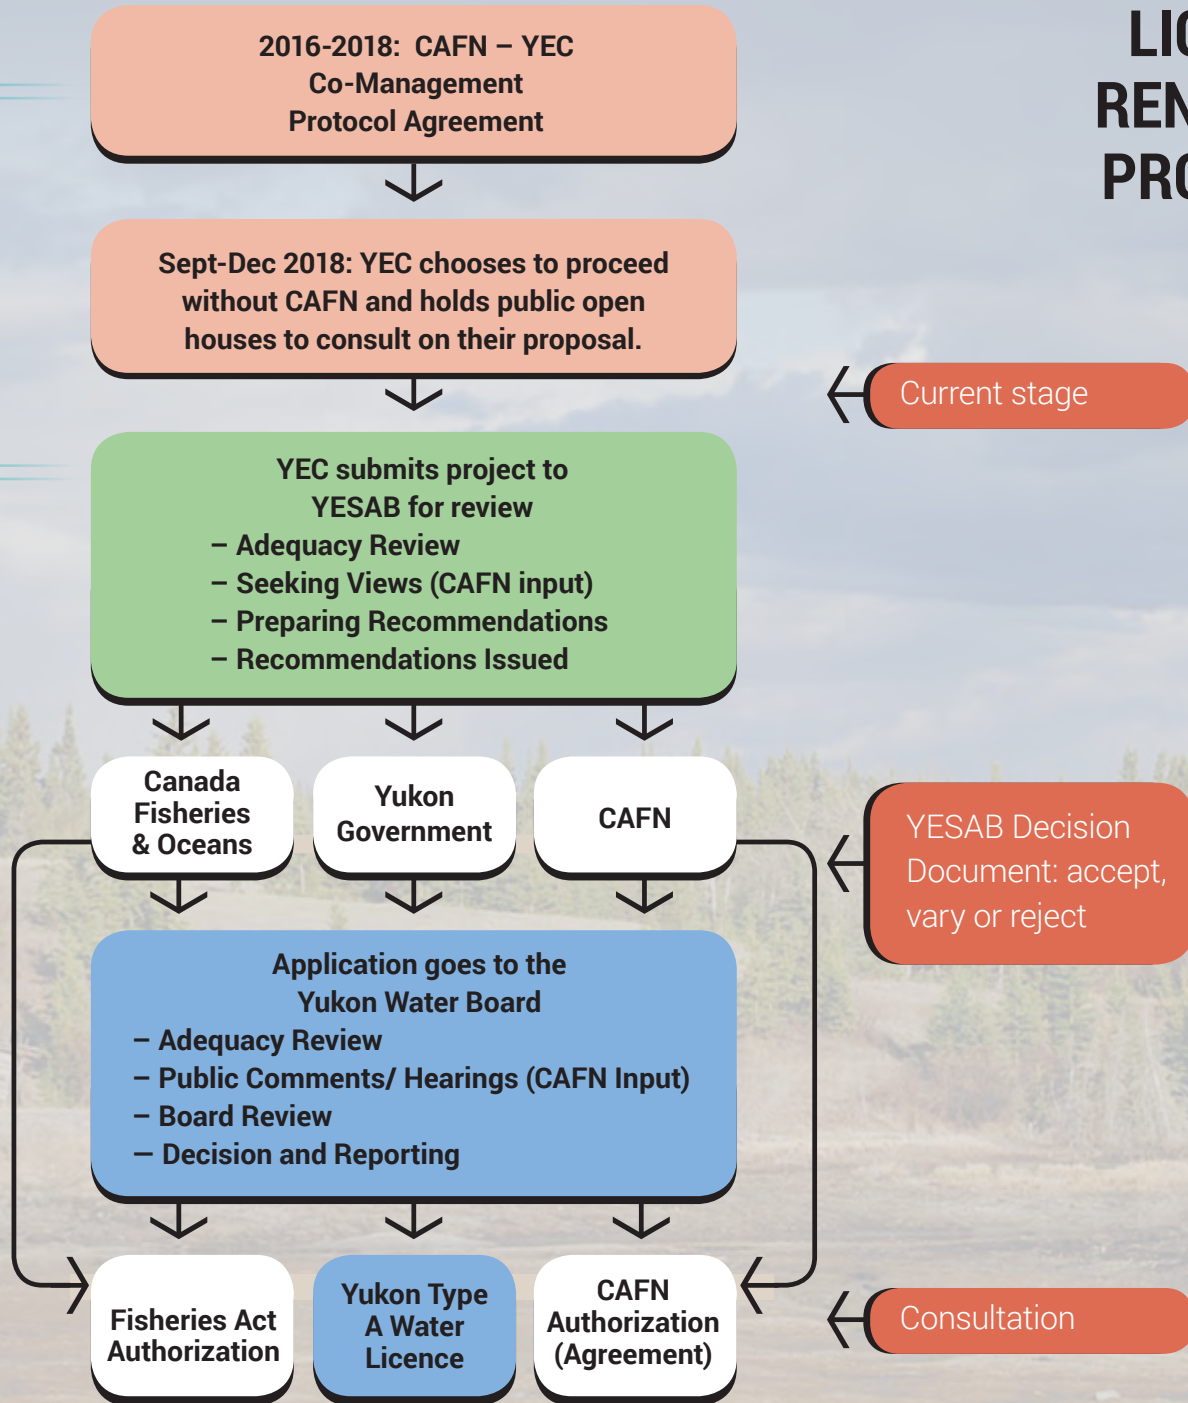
2016-2018: CAFN – YEC Co-Management Protocol Agreement

LI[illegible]
REN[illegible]
PR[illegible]

Sept-Dec 2018: YEC chooses to proceed without CAFN and holds public open houses to consult on their proposal.

Current stage

YEC submits project to YESAB for review
– Adequacy Review
– Seeking Views (CAFN input)
– Preparing Recommendations
– Recommendations Issued

Canada Fisheries & Oceans

Yukon Government

CAFN

YESAB Decision Document: accept, vary or reject

Application goes to the Yukon Water Board
– Adequacy Review
– Public Comments/ Hearings (CAFN Input)
– Board Review
– Decision and Reporting

Fisheries Act Authorization

Yukon Type A Water Licence

CAFN Authorization (Agreement)

Consultation